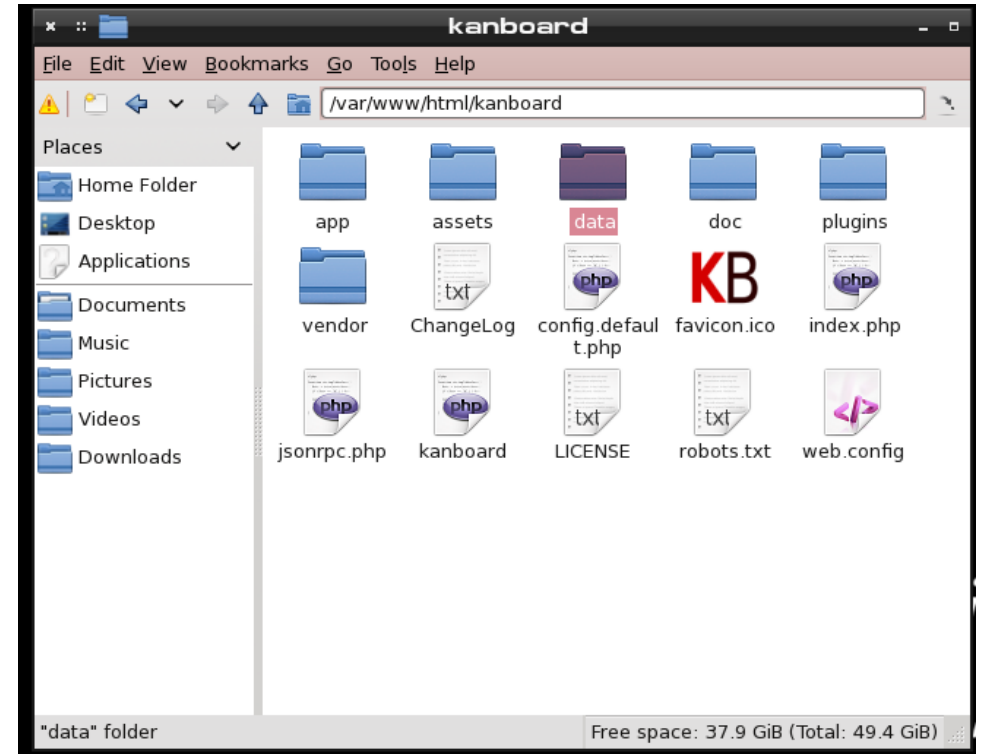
kanboard

File Edit View Bookmarks Go Tools Help

/var/www/html/kanboard

Places

Home Folder
Desktop
Applications
Documents
Music
Pictures
Videos
Downloads

app
assets
data
doc
plugins
vendor
txt
ChangeLog
php
config.default.php
KB
favicon.ico
php
index.php
php
jsonrpc.php
php
kanboard
txt
LICENSE
txt
robots.txt
web.config

"data" folder

Free space: 37.9 GiB (Total: 49.4 GiB)